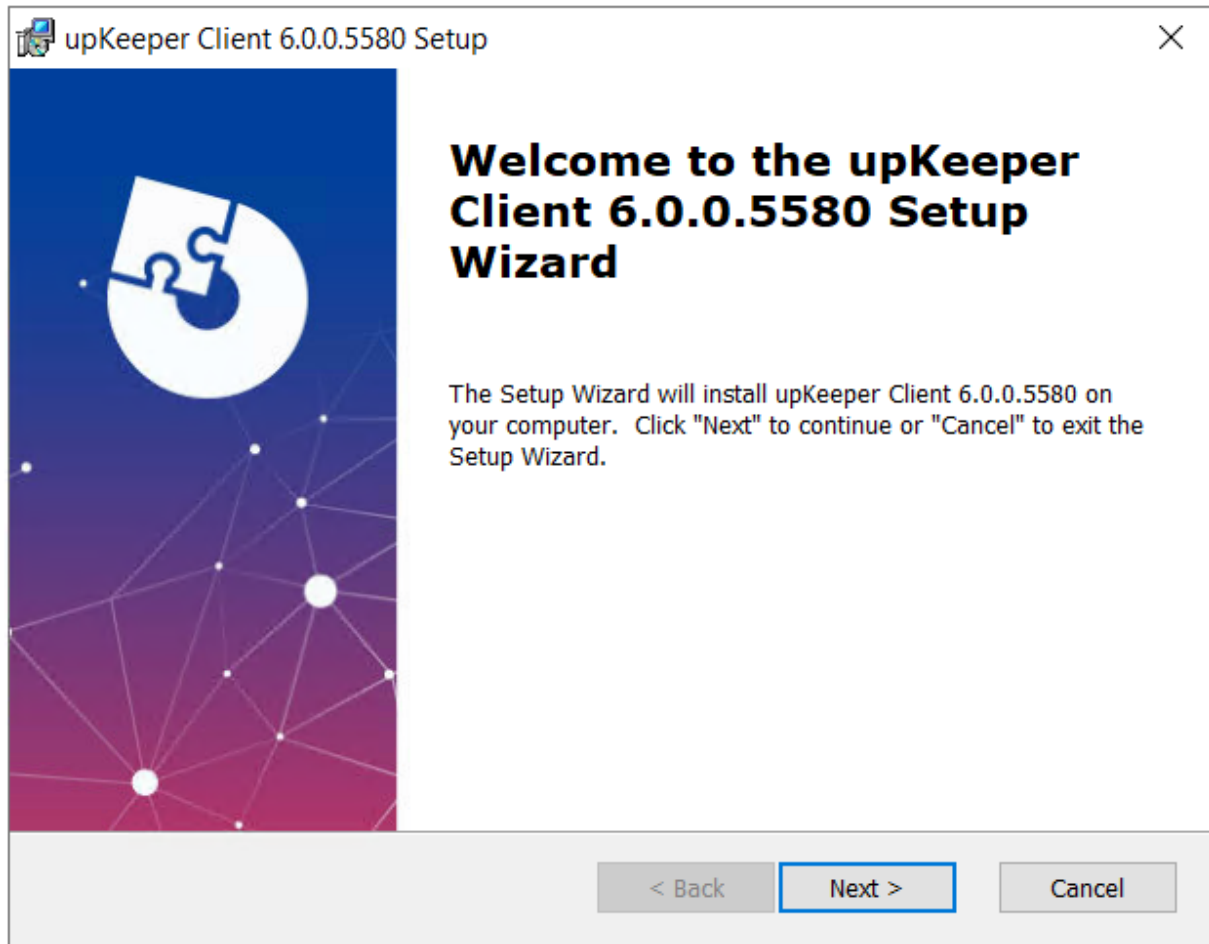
upKeeper Client 6.0.0.5580 Setup

Welcome to the upKeeper Client 6.0.0.5580 Setup Wizard

The Setup Wizard will install upKeeper Client 6.0.0.5580 on your computer. Click "Next" to continue or "Cancel" to exit the Setup Wizard.

< Back
Next >
Cancel